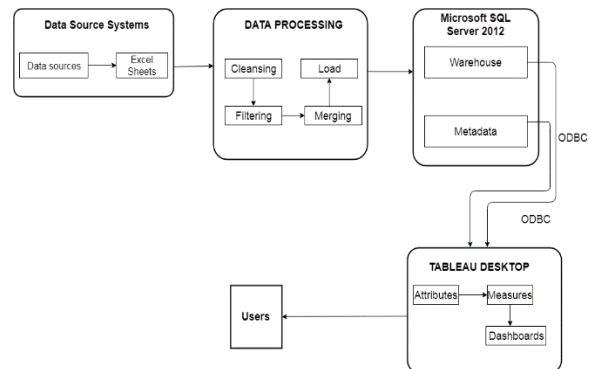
Data Source Systems

Data sources

Excel Sheets

DATA PROCESSING

Cleansing

Load

Filtering

Merging

Microsoft SQL Server 2012

Warehouse

Metadata

ODBC

ODBC

TABLEAU DESKTOP

Attributes

Measures

Dashboards

Users